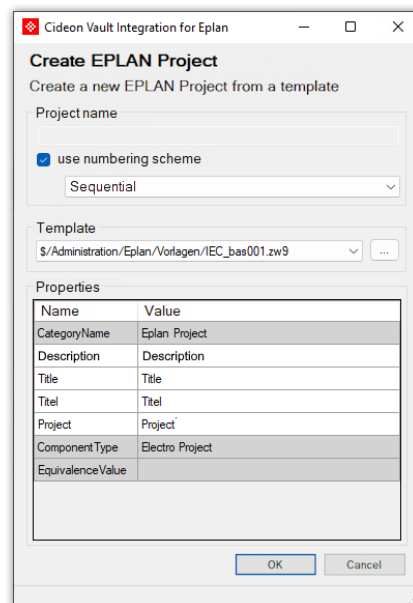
Cideon Vault Integration for Eplan

Create EPLAN Project

Create a new EPLAN Project from a template

Project name

use numbering scheme

Sequential

Template

$/Administration/Eplan/Vorlagen/IEC_bas001.zw9

...

Properties

| Name | Value |
|---|---|
| CategoryName | Eplan Project |
| Description | Description |
| Title | Title |
| Titel | Titel |
| Project | Project |
| ComponentType | Electro Project |
| EquivalenceValue | |

OK

Cancel